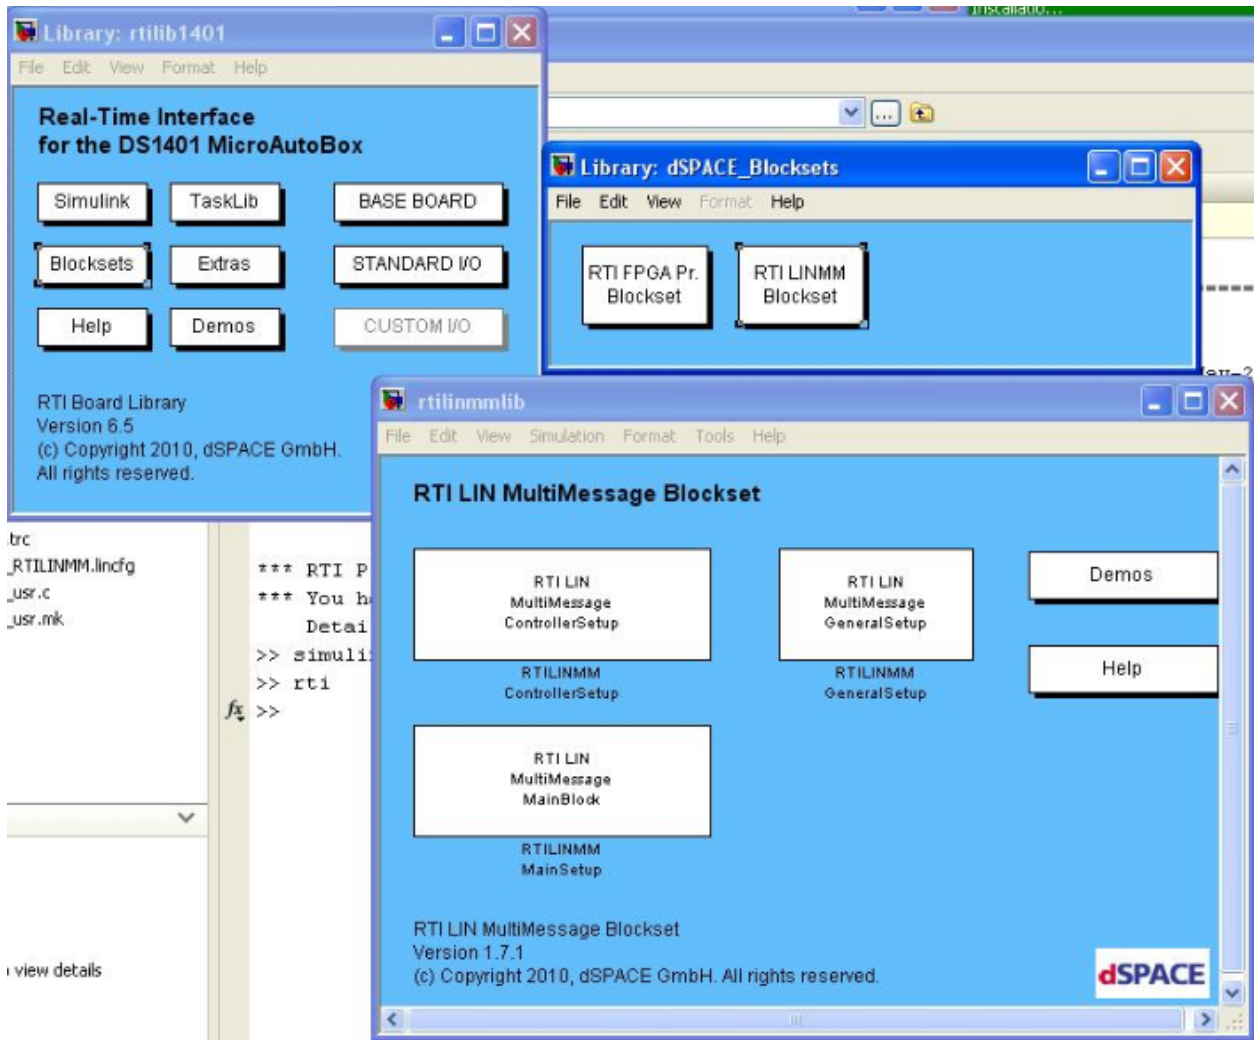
Library: rtilib1401

File Edit View Format Help

Real-Time Interface for the DS1401 MicroAutoBox

Simulink TaskLib BASE BOARD

Blocksets Extras STANDARD I/O

Help Demos CUSTOM I/O

RTI Board Library
Version 6.5
(c) Copyright 2010, dSPACE GmbH.
All rights reserved.

Library: dSPACE_Blocksets

File Edit View Format Help

RTI FPGA Pr. Blockset

RTI LINMM Blockset

.trc
_RTILINMM.lincfg
_usr.c
_usr.mk

view details

*** RTI P
*** You h
Detai
>> simuli
>> rti
>>

rtilinmmlib

File Edit View Simulation Format Tools Help

RTI LIN MultiMessage Blockset

RTI LIN MultiMessage ControllerSetup

RTILINMM ControllerSetup

RTI LIN MultiMessage GeneralSetup

RTILINMM GeneralSetup

Demos

Help

RTI LIN MultiMessage MainBlock

RTILINMM MainSetup

RTI LIN MultiMessage Blockset
Version 1.7.1
(c) Copyright 2010, dSPACE GmbH. All rights reserved.

dSPACE